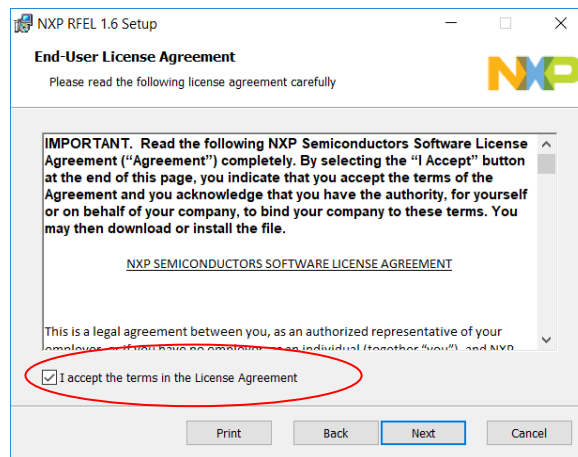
NXP RFEL 1.6 Setup

End-User License Agreement

Please read the following license agreement carefully

IMPORTANT. Read the following NXP Semiconductors Software License Agreement (“Agreement”) completely. By selecting the “I Accept” button at the end of this page, you indicate that you accept the terms of the Agreement and you acknowledge that you have the authority, for yourself or on behalf of your company, to bind your company to these terms. You may then download or install the file.

NXP SEMICONDUCTORS SOFTWARE LICENSE AGREEMENT

This is a legal agreement between you, as an authorized representative of your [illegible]

I accept the terms in the License Agreement

Print

Back

Next

Cancel